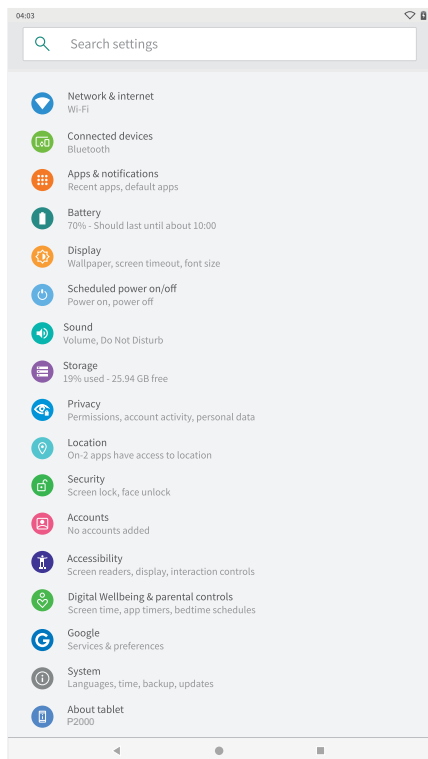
04:03

Search settings

Network & internet
Wi-Fi

Connected devices
Bluetooth

Apps & notifications
Recent apps, default apps

Battery
70% - Should last until about 10:00

Display
Wallpaper, screen timeout, font size

Scheduled power on/off
Power on, power off

Sound
Volume, Do Not Disturb

Storage
19% used - 25.94 GB free

Privacy
Permissions, account activity, personal data

Location
On-2 apps have access to location

Security
Screen lock, face unlock

Accounts
No accounts added

Accessibility
Screen readers, display, interaction controls

Digital Wellbeing & parental controls
Screen time, app timers, bedtime schedules

Google
Services & preferences

System
Languages, time, backup, updates

About tablet
P2000